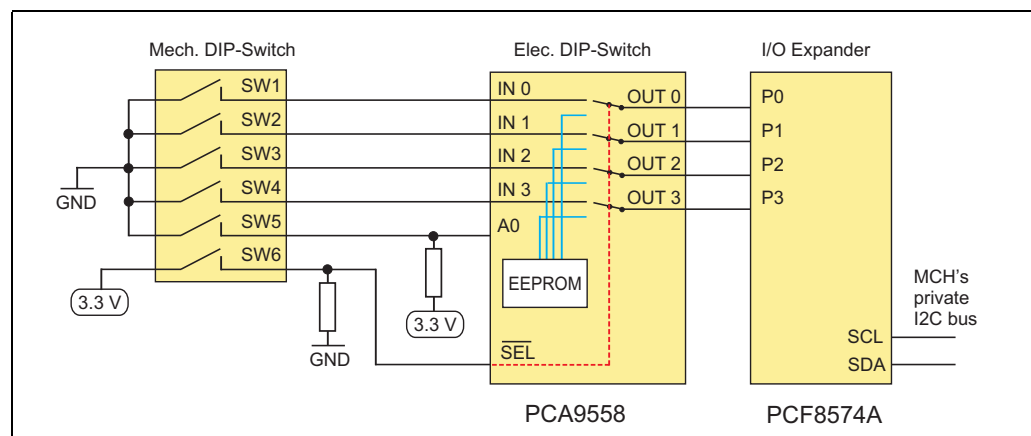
Mech. DIP-Switch

SW1
SW2
SW3
SW4
SW5
SW6

GND

3.3 V

GND

3.3 V

Elec. DIP-Switch

IN 0
IN 1
IN 2
IN 3
A0

OUT 0
OUT 1
OUT 2
OUT 3

EEPROM

$\overline{SEL}$

PCA9558

I/O Expander

P0
P1
P2
P3

SCL
SDA

MCH's private I2C bus

PCF8574A